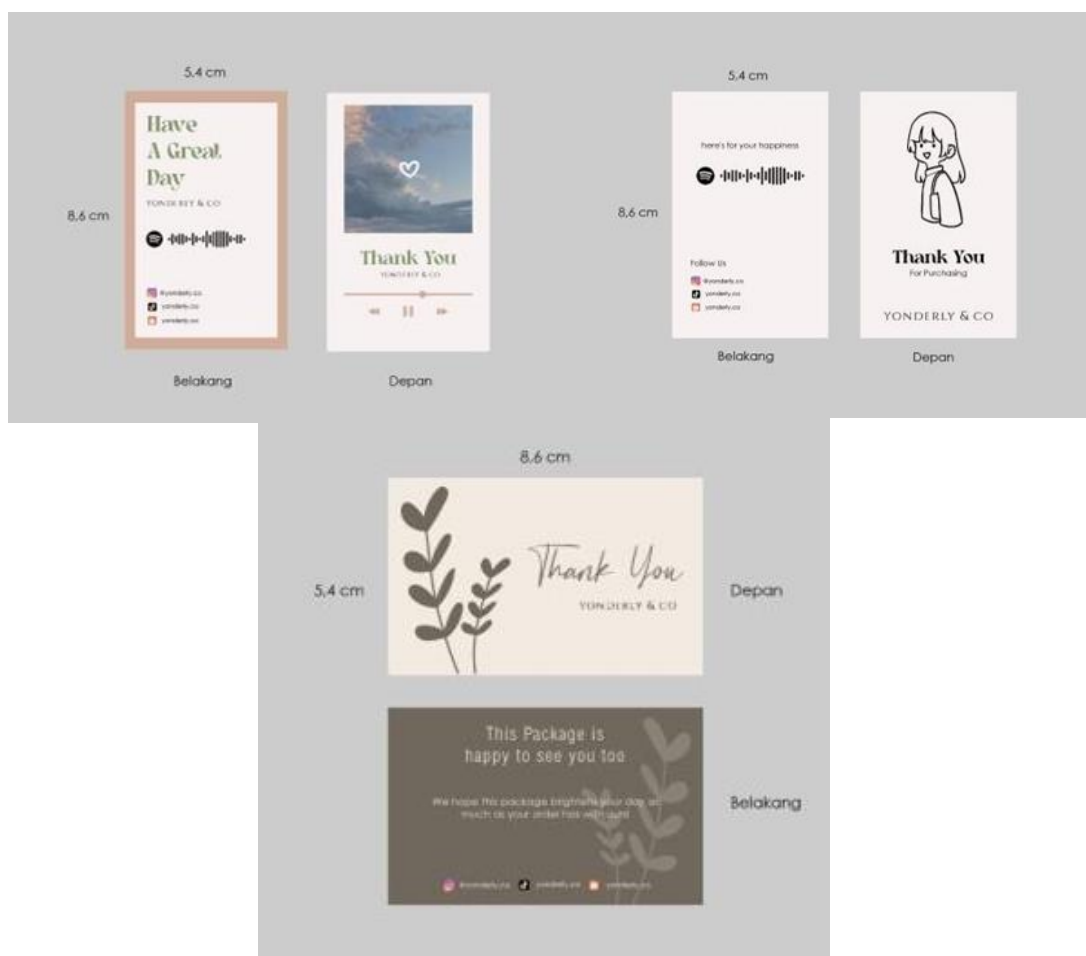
5,4 cm

8,6 cm

Have A Great Day

YONDERLY & CO

@yonderly.co

yonderly.co

yonderly.co

Belakang

Thank You

YONDERLY & CO

Depan

5,4 cm

8,6 cm

here's for your happiness

Follow Us

@yonderly.co

yonderly.co

yonderly.co

Belakang

Thank You

For Purchasing

YONDERLY & CO

Depan

8,6 cm

5,4 cm

Thank You

YONDERLY & CO

Depan

This Package is happy to see you too

We hope this package brightens your day as much as your order has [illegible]

@yonderly.co yonderly.co yonderly.co

Belakang